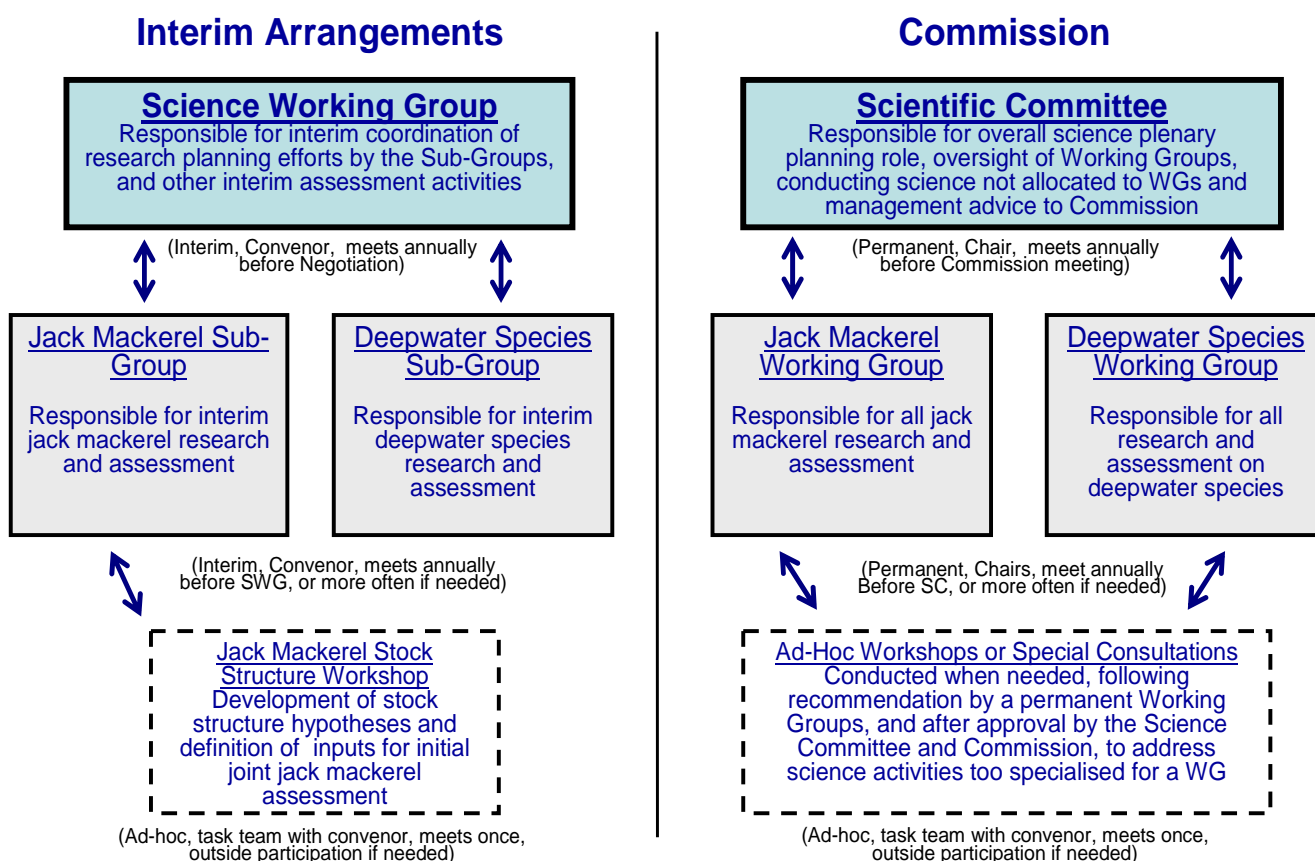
Interim Arrangements

Science Working Group
Responsible for interim coordination of research planning efforts by the Sub-Groups, and other interim assessment activities

(Interim, Convenor, meets annually before Negotiation)

Jack Mackerel Sub-Group

Responsible for interim jack mackerel research and assessment

Deepwater Species Sub-Group

Responsible for interim deepwater species research and assessment

(Interim, Convenor, meets annually before SWG, or more often if needed)

Jack Mackerel Stock Structure Workshop
Development of stock structure hypotheses and definition of inputs for initial joint jack mackerel assessment

(Ad-hoc, task team with convenor, meets once, outside participation if needed)

Commission

Scientific Committee
Responsible for overall science plenary planning role, oversight of Working Groups, conducting science not allocated to WGs and management advice to Commission

(Permanent, Chair, meets annually before Commission meeting)

Jack Mackerel Working Group

Responsible for all jack mackerel research and assessment

Deepwater Species Working Group

Responsible for all research and assessment on deepwater species

(Permanent, Chairs, meet annually Before SC, or more often if needed)

Ad-Hoc Workshops or Special Consultations
Conducted when needed, following recommendation by a permanent Working Groups, and after approval by the Science Committee and Commission, to address science activities too specialised for a WG

(Ad-hoc, task team with convenor, meets once, outside participation if needed)